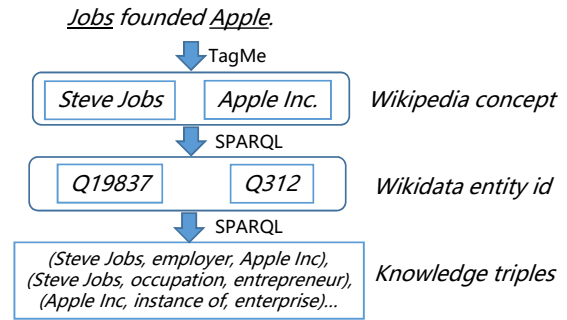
Jobs founded Apple.

TagMe

Steve Jobs

Apple Inc.

Wikipedia concept

SPARQL

Q19837

Q312

Wikidata entity id

SPARQL

(Steve Jobs, employer, Apple Inc), (Steve Jobs, occupation, entrepreneur), (Apple Inc, instance of, enterprise)...

Knowledge triples